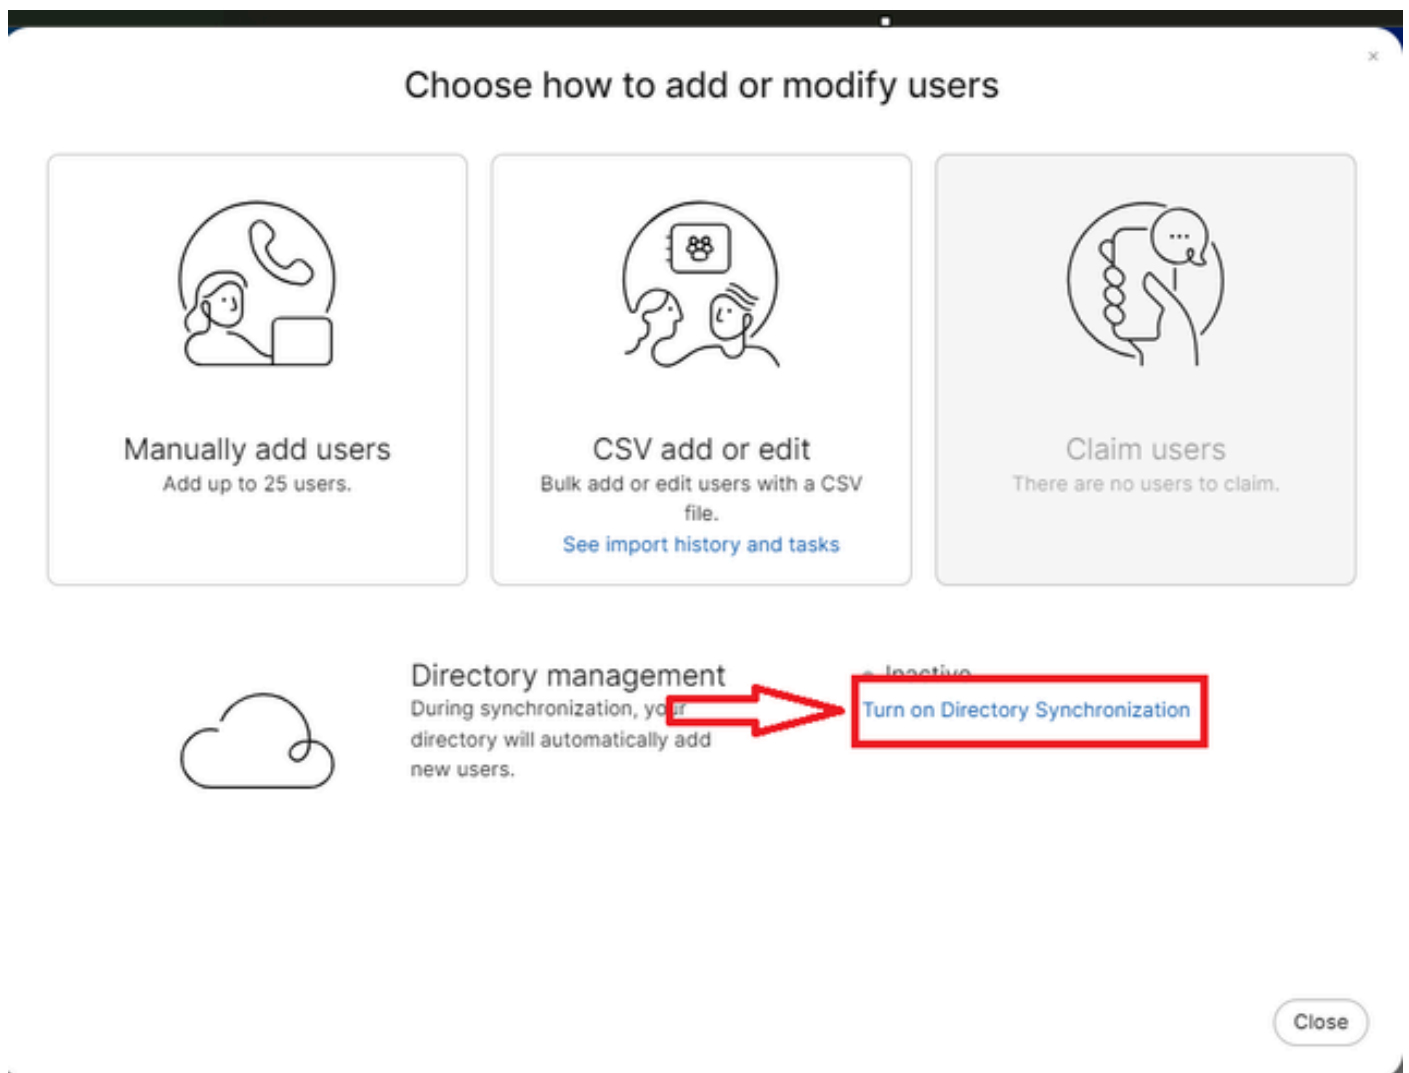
×

Choose how to add or modify users

Manually add users
Add up to 25 users.

CSV add or edit
Bulk add or edit users with a CSV file.
See import history and tasks

Claim users
There are no users to claim.

Directory management
During synchronization, yo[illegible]r directory will automatically add new users.

Inactive
Turn on Directory Synchronization

Close